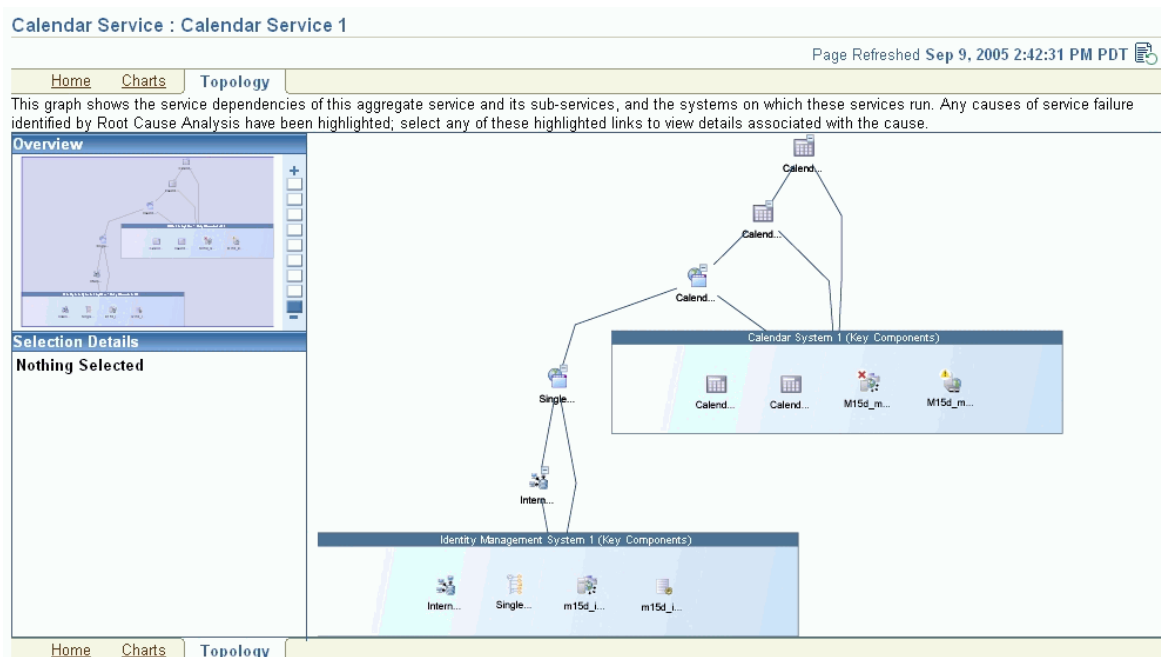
Calendar Service : Calendar Service 1

Page Refreshed **Sep 9, 2005 2:42:31 PM PDT**

Home Charts Topology

This graph shows the service dependencies of this aggregate service and its sub-services, and the systems on which these services run. Any causes of service failure identified by Root Cause Analysis have been highlighted; select any of these highlighted links to view details associated with the cause.

Overview

Selection Details

Nothing Selected

Calend...

Calend...

Calend...

Calendar System 1 (Key Components)

Calend... Calend... M15d_m... M15d_m...

Single...

Intern...

Identity Management System 1 (Key Components)

Intern... Single... m15d_i... m15d_i...

Home Charts Topology